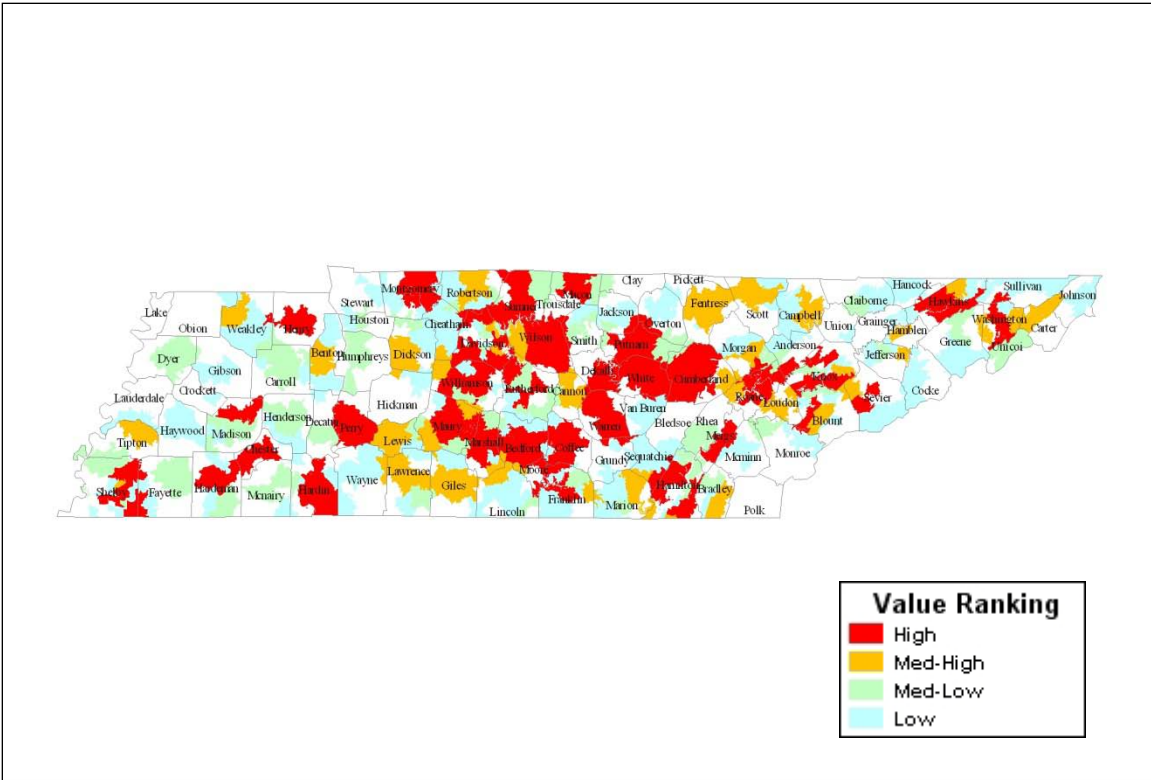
Montgomery
Robertson
Sumner
Trousdale
Macon
Clay
Pickett
Hancock
Sullivan
Johnson
Stewart
Lake
Obion
Weakley
Henry
Houston
Cheatham
Davidson
Wilson
Smith
Jackson
Overton
Fentress
Scott
Campbell
Claiborne
Union
Grainger
Hawkins
Hamblen
Washington
Carter
Unicoi
Greene
Dyer
Gibson
Benton
Humphreys
Dickson
Williamson
Rutherford
Putnam
DeKalb
White
Cumberland
Morgan
Anderson
Knox
Jefferson
Carroll
Crockett
Lauderdale
Hickman
Cannon
Van Buren
Roane
Loudon
Sevier
Cocke
Madison
Henderson
Decatur
Perry
Maury
Warren
Bledsoe
Rhea
Meigs
Blount
Haywood
Tipton
Chester
Lewis
Marshall
Bedford
Coffee
Grundy
Sequatchie
Mcminn
Monroe
Shelby
Fayette
Hardeman
Mcnairy
Hardin
Wayne
Lawrence
Giles
Moore
Franklin
Marion
Hamilton
Bradley
Lincoln
Polk

Value Ranking
High
Med-High
Med-Low
Low